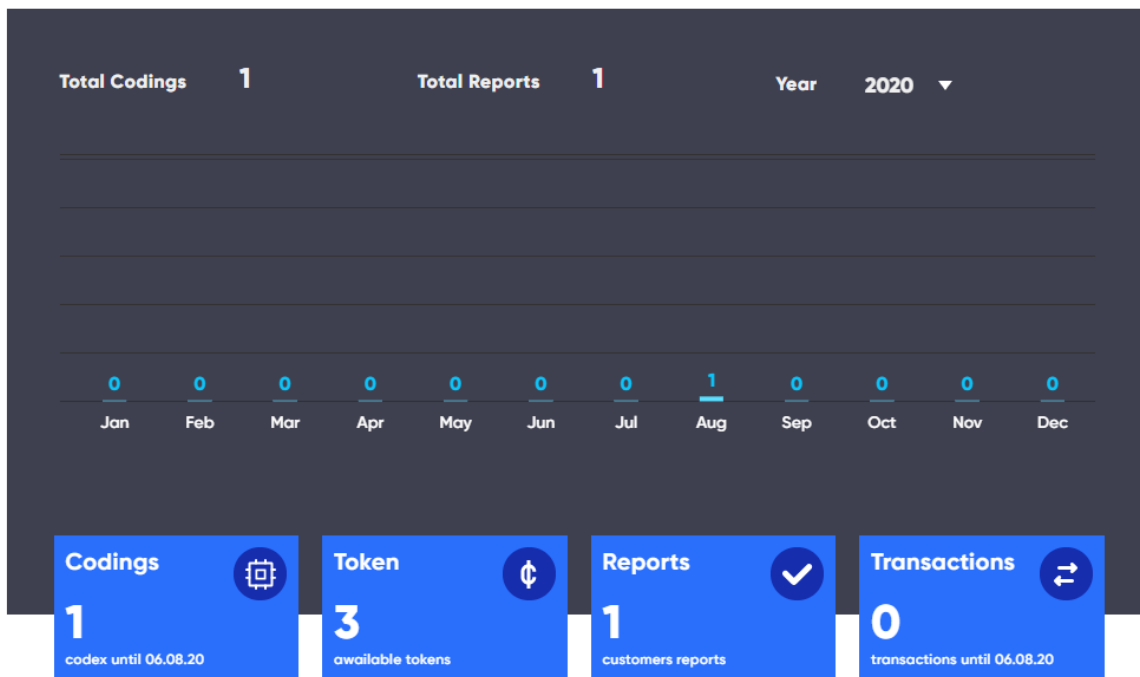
Total Codings 1

Total Reports 1

Year 2020 ▼

0
Jan

0
Feb

0
Mar

0
Apr

0
May

0
Jun

0
Jul

1
Aug

0
Sep

0
Oct

0
Nov

0
Dec

Codings
1
codex until 06.08.20

Token
₵
3
available tokens

Reports
1
customers reports

Transactions
0
transactions until 06.08.20